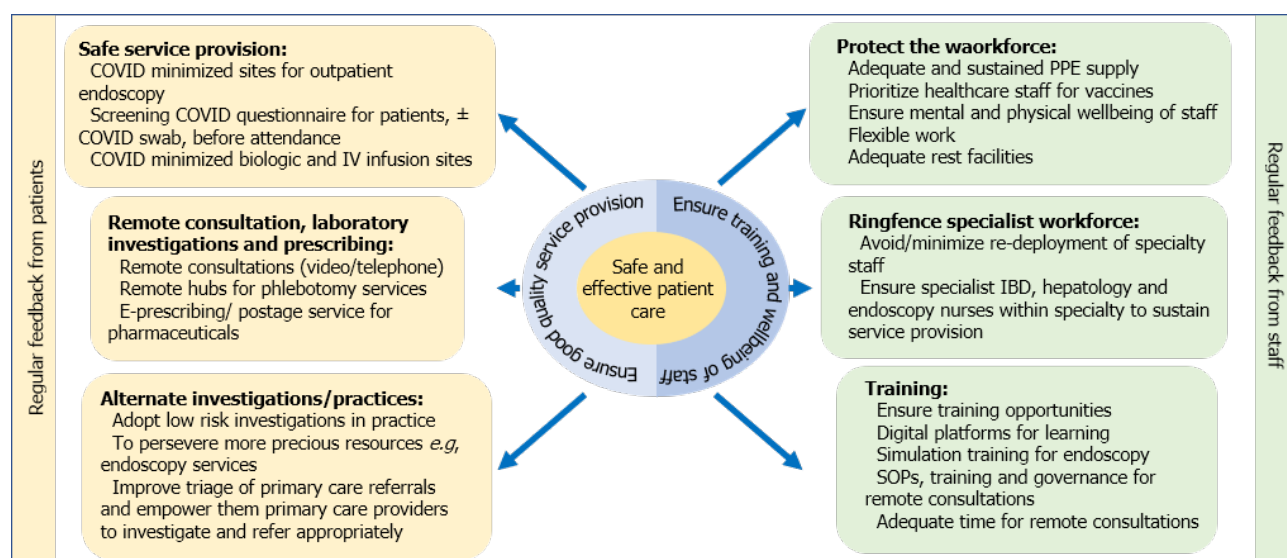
Regular feedback from patients

Safe service provision:
COVID minimized sites for outpatient endoscopy
Screening COVID questionnaire for patients, ± COVID swab, before attendance
COVID minimized biologic and IV infusion sites

Remote consultation, laboratory investigations and prescribing:
Remote consultations (video/telephone)
Remote hubs for phlebotomy services
E-prescribing/ postage service for pharmaceuticals

Alternate investigations/practices:
Adopt low risk investigations in practice
To persevere more precious resources *e.g,* endoscopy services
Improve triage of primary care referrals and empower them primary care providers to investigate and refer appropriately

Ensure good quality service provision
Safe and effective patient care
Ensure training and wellbeing of staff

Protect the waorkforce:
Adequate and sustained PPE supply
Prioritize healthcare staff for vaccines
Ensure mental and physical wellbeing of staff
Flexible work
Adequate rest facilities

Ringfence specialist workforce:
Avoid/minimize re-deployment of specialty staff
Ensure specialist IBD, hepatology and endoscopy nurses within specialty to sustain service provision

Training:
Ensure training opportunities
Digital platforms for learning
Simulation training for endoscopy
SOPs, training and governance for remote consultations
Adequate time for remote consultations

Regular feedback from staff